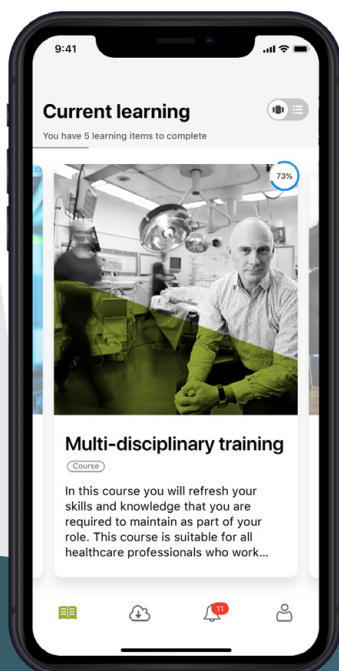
9:41

Current learning

You have 5 learning items to complete

73%

Multi-disciplinary training

Course

In this course you will refresh your skills and knowledge that you are required to maintain as part of your role. This course is suitable for all healthcare professionals who work...

11